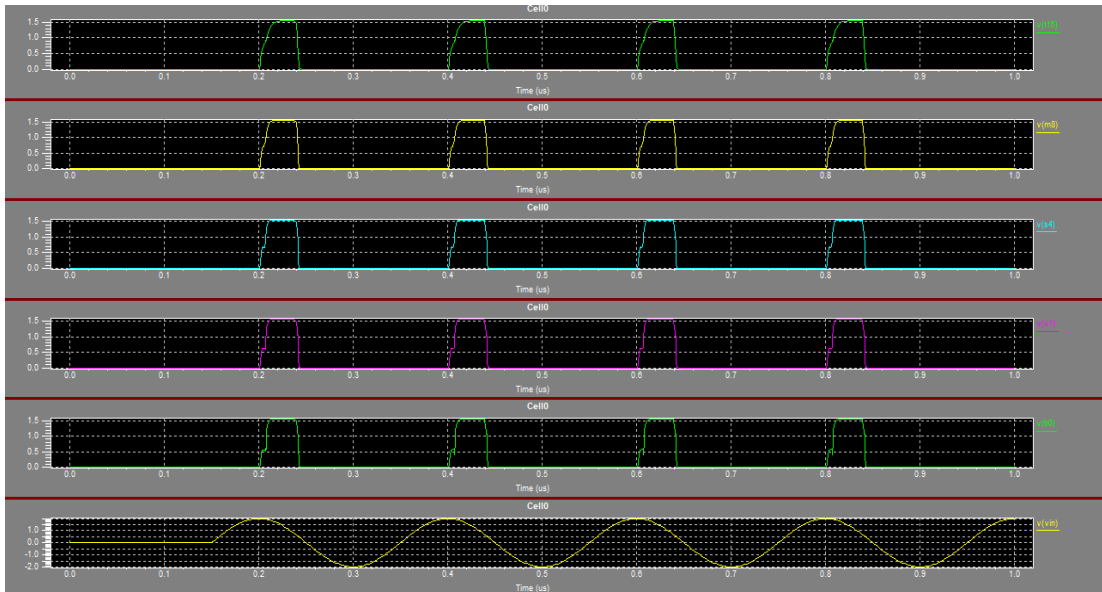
Cell0

1.5
1.0
0.5
0.0

0.0 0.1 0.2 0.3 0.4 0.5 0.6 0.7 0.8 0.9 1.0

Time (us)

v(i16)

Cell0

1.5
1.0
0.5
0.0

0.0 0.1 0.2 0.3 0.4 0.5 0.6 0.7 0.8 0.9 1.0

Time (us)

v(m8)

Cell0

1.5
1.0
0.5
0.0

0.0 0.1 0.2 0.3 0.4 0.5 0.6 0.7 0.8 0.9 1.0

Time (us)

v(s4)

Cell0

1.5
1.0
0.5
0.0

0.0 0.1 0.2 0.3 0.4 0.5 0.6 0.7 0.8 0.9 1.0

Time (us)

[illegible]

Cell0

1.5
1.0
0.5
0.0

0.0 0.1 0.2 0.3 0.4 0.5 0.6 0.7 0.8 0.9 1.0

Time (us)

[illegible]

Cell0

1.0
0.0
-1.0
-2.0

0.0 0.1 0.2 0.3 0.4 0.5 0.6 0.7 0.8 0.9 1.0

Time (us)

v(vin)